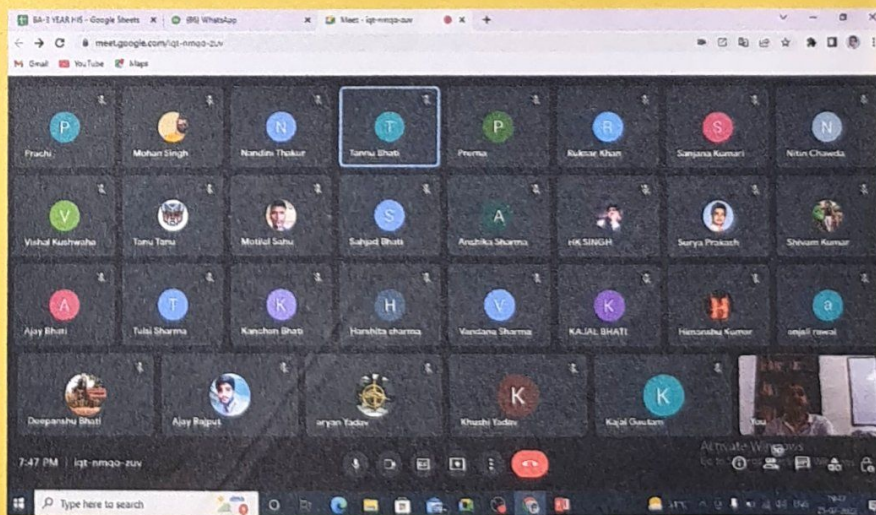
BA-1 YEAR HIS - Google Sheets
(86) WhatsApp
Meet - iqt-nmqo-zuv
meet.google.com/iqt-nmqo-zuv
Gmail YouTube Maps

P
Prachi
Mohan Singh
N
Nandini Thakur
T
Tannu Bhati
P
Prerna
R
Rukmar Khan
S
Sanjana Kumari
N
Nitin Chawda

V
Vishal Kushwaha
Tanu Tanu
Motilal Sahu
S
Sahjad Bhati
A
Anshika Sharma
HK SINGH
Surya Prakash
Shivam Kumar

A
Ajay Bhati
T
Tulsi Sharma
K
Kanchan Bhati
H
Harshita sharma
V
Vandana Sharma
K
KAJAL BHATI
H
Himanshu Kumar
a
anjali rawal

Deepanshu Bhati
Ajay Rajput
aryan Yadav
K
Khushi Yadav
K
Kajal Gautam
You

Activate Windows
Go to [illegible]

7:47 PM | iqt-nmqo-zuv

Type here to search